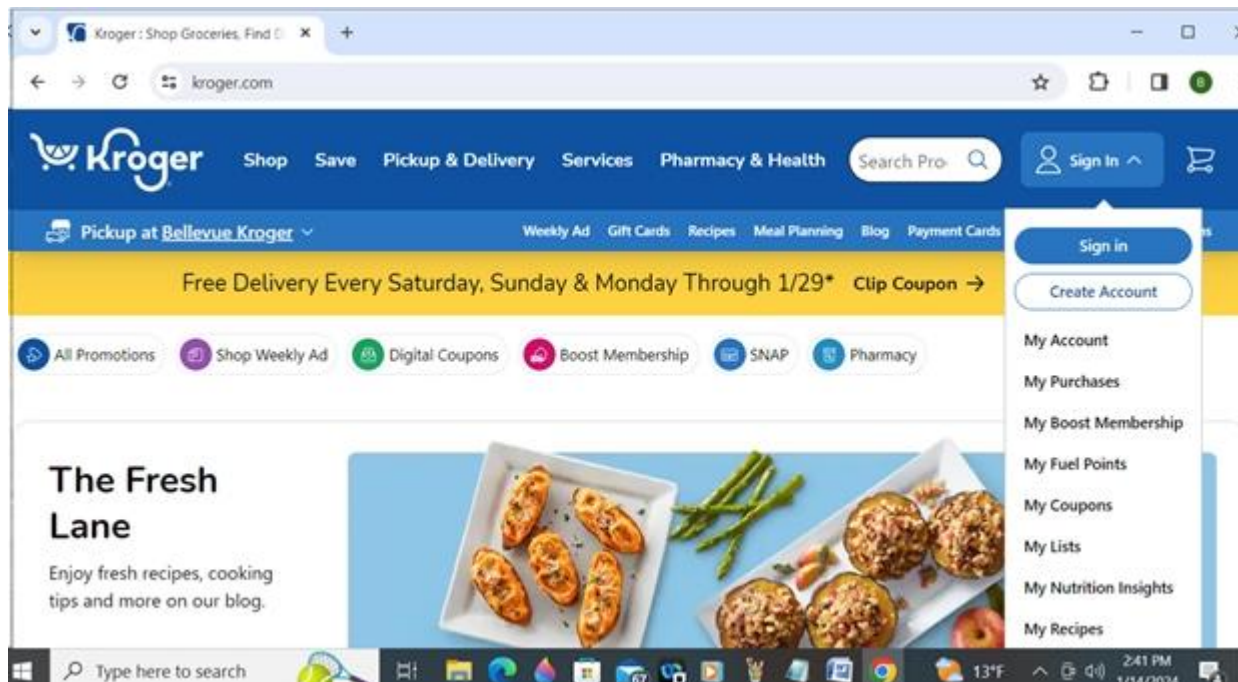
Kroger : Shop Groceries, Find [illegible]
kroger.com

Kroger
Shop Save Pickup & Delivery Services Pharmacy & Health
Search Pro
Sign In

Pickup at Bellevue Kroger
Weekly Ad Gift Cards Recipes Meal Planning Blog Payment Cards

Free Delivery Every Saturday, Sunday & Monday Through 1/29* Clip Coupon →

All Promotions Shop Weekly Ad Digital Coupons Boost Membership SNAP Pharmacy

Sign in
Create Account
My Account
My Purchases
My Boost Membership
My Fuel Points
My Coupons
My Lists
My Nutrition Insights
My Recipes

The Fresh Lane
Enjoy fresh recipes, cooking tips and more on our blog.

Type here to search
13°F
2:41 PM
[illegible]